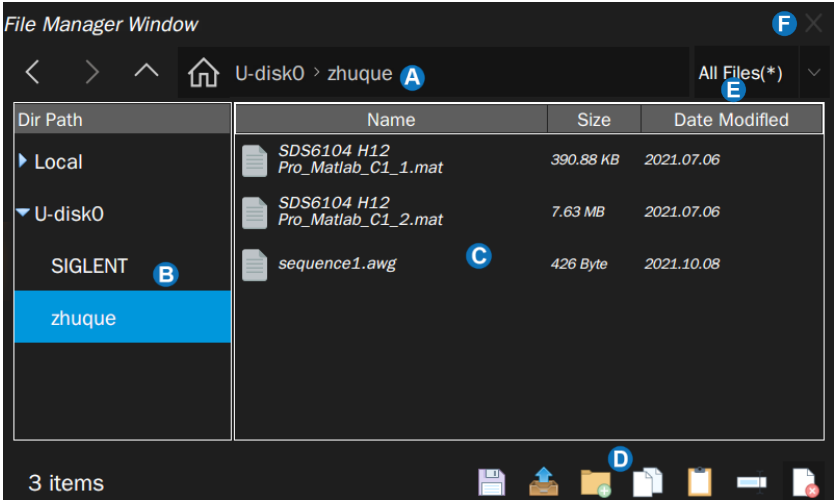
File Manager Window

F

U-disk0 › zhuque A

All Files(*) E

Dir Path

▸ Local

▾ U-disk0

SIGLENT B

zhuque

| Name | Size | Date Modified |
|---|---|---|
| SDS6104 H12 Pro_Matlab_C1_1.mat | 390.88 KB | 2021.07.06 |
| SDS6104 H12 Pro_Matlab_C1_2.mat | 7.63 MB | 2021.07.06 |
| sequence1.awg | 426 Byte | 2021.10.08 |

C

D

3 items